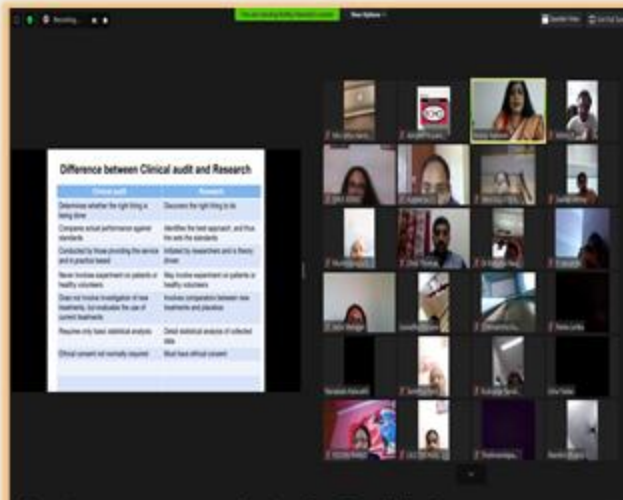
Recording...

You are viewing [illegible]'s screen

View Options

Speaker View

Difference between Clinical audit and Research

| Clinical audit | Research |
|---|---|
| Determines whether the right thing is being done | Discovers the right thing to do |
| Compares actual performance against standards | Identifies the best approach, and thus the sets the standards |
| Conducted by those providing the service and is practice based | Initiated by researchers and is theory driven |
| Never involves experiment on patients or healthy volunteers | May involve experiment on patients or healthy volunteers |
| Does not involve investigation of new treatments, but evaluates the use of current treatments | Involves comparison between new treatments and placebos |
| Requires only basic statistical analysis | Detail statistical analysis of collected data |
| Ethical consent not normally required | Must have ethical consent |

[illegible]